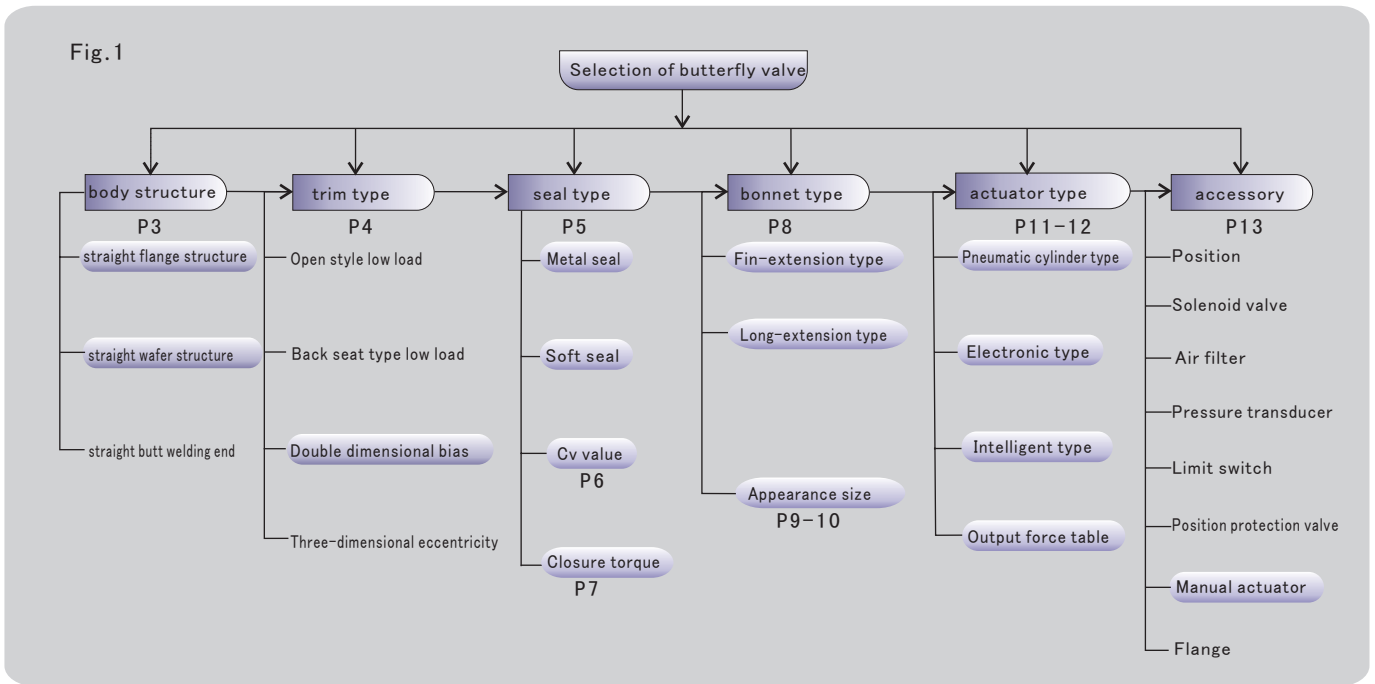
Fig.1

Selection of butterfly valve

body structure
P3
straight flange structure
straight wafer structure
straight butt welding end

trim type
P4
Open style low load
Back seat type low load
Double dimensional bias
Three-dimensional eccentricity

seal type
P5
Metal seal
Soft seal
Cv value
P6
Closure torque
P7

bonnet type
P8
Fin-extension type
Long-extension type
Appearance size
P9-10

actuator type
P11-12
Pneumatic cylinder type
Electronic type
Intelligent type
Output force table

accessory
P13
Position
Solenoid valve
Air filter
Pressure transducer
Limit switch
Position protection valve
Manual actuator
Flange